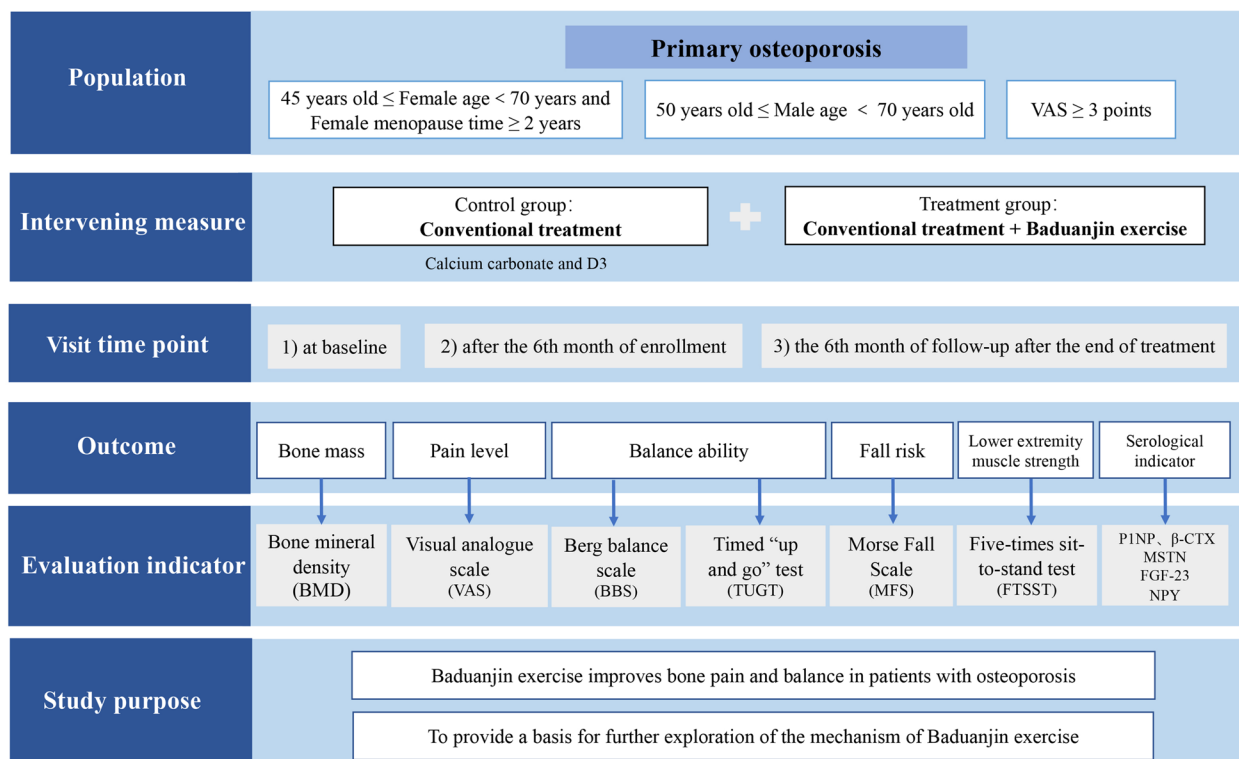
Population

Primary osteoporosis

45 years old ≤ Female age < 70 years and Female menopause time ≥ 2 years

50 years old ≤ Male age < 70 years old

VAS ≥ 3 points

Intervening measure

Control group: Conventional treatment

Calcium carbonate and D3

Treatment group: Conventional treatment + Baduanjin exercise

Visit time point

1) at baseline

2) after the 6th month of enrollment

3) the 6th month of follow-up after the end of treatment

Outcome

Bone mass

Pain level

Balance ability

Fall risk

Lower extremity muscle strength

Serological indicator

Evaluation indicator

Bone mineral density (BMD)

Visual analogue scale (VAS)

Berg balance scale (BBS)

Timed "up and go" test (TUGT)

Morse Fall Scale (MFS)

Five-times sit-to-stand test (FTSST)

P1NP、β-CTX
MSTN
FGF-23
NPY

Study purpose

Baduanjin exercise improves bone pain and balance in patients with osteoporosis

To provide a basis for further exploration of the mechanism of Baduanjin exercise